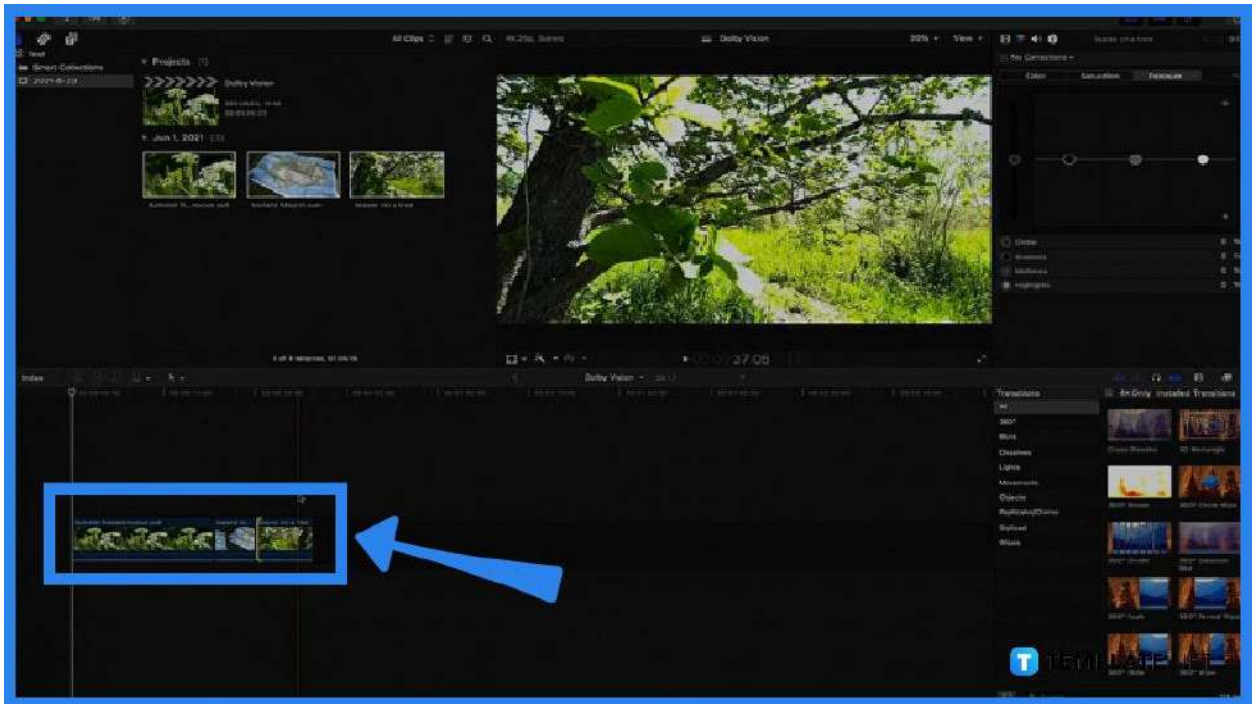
Test
Smart Collections
2021-6-23
Projects (1)
Dolby Vision
Jun 1, 2021 (3)
All Clips
Dolby Vision
View
No Corrections
Color
Saturation
Exposure
Global
Shadows
Midtones
Highlights
27:06
Index
Dolby Vision
Transitions
All
360°
Blurs
Dissolves
Lights
Movements
Objects
Replicator/Clones
Stylized
Wipes
4K Only
Installed Transitions
TEMPLATE.NET